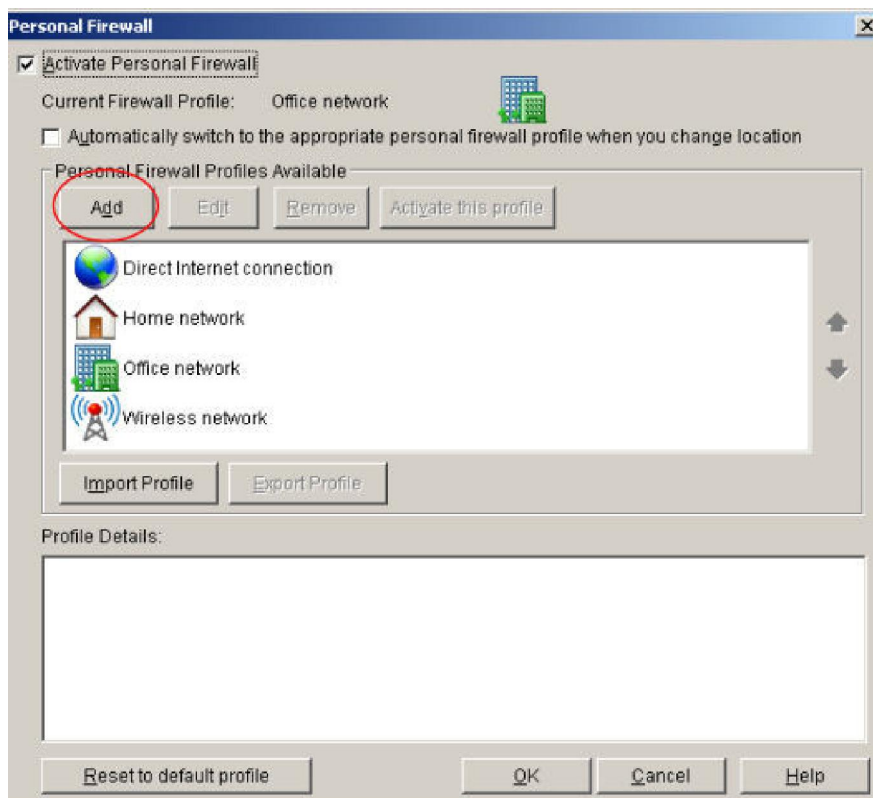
Personal Firewall

X

Activate Personal Firewall

Current Firewall Profile: Office network

Automatically switch to the appropriate personal firewall profile when you change location

Personal Firewall Profiles Available

Add

Edit

Remove

Activate this profile

Direct Internet connection

Home network

Office network

Wireless network

Import Profile

Export Profile

Profile Details:

Reset to default profile

OK

Cancel

Help